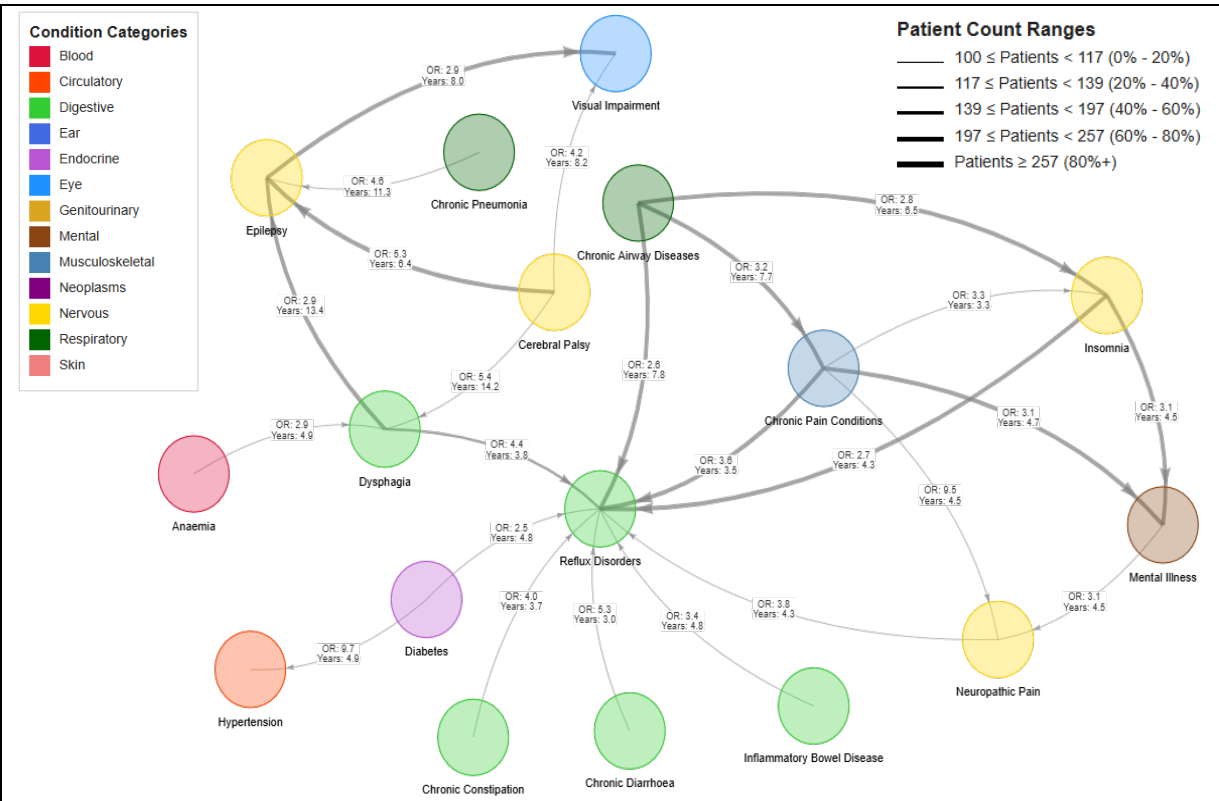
Condition Categories
Blood
Circulatory
Digestive
Ear
Endocrine
Eye
Genitourinary
Mental
Musculoskeletal
Neoplasms
Nervous
Respiratory
Skin

Patient Count Ranges
100 ≤ Patients < 117 (0% - 20%)
117 ≤ Patients < 139 (20% - 40%)
139 ≤ Patients < 197 (40% - 60%)
197 ≤ Patients < 257 (60% - 80%)
Patients ≥ 257 (80%+)

OR: 2.9
Years: 8.0
Visual Impairment
OR: 4.2
Years: 8.2
OR: 4.6
Years: 11.3
Chronic Pneumonia
Epilepsy
OR: 5.3
Years: 6.4
Chronic Airway Diseases
OR: 2.8
Years: 6.5
OR: 3.2
Years: 7.7
Cerebral Palsy
OR: 2.9
Years: 13.4
OR: 3.3
Years: 3.3
Insomnia
Chronic Pain Conditions
OR: 5.4
Years: 14.2
OR: 2.6
Years: 7.8
OR: 3.1
Years: 4.7
OR: 3.1
Years: 4.5
OR: 2.9
Years: 4.9
Dysphagia
OR: 4.4
Years: 3.8
OR: 3.6
Years: 3.5
OR: 2.7
Years: 4.3
OR: 9.5
Years: 4.5
Anaemia
OR: 2.5
Years: 4.8
Reflux Disorders
Mental Illness
OR: 4.0
Years: 3.7
OR: 5.3
Years: 3.0
OR: 3.4
Years: 4.8
OR: 3.8
Years: 4.3
OR: 3.1
Years: 4.5
OR: 9.7
Years: 4.9
Diabetes
Neuropathic Pain
Hypertension
Inflammatory Bowel Disease
Chronic Diarrhoea
Chronic Constipation